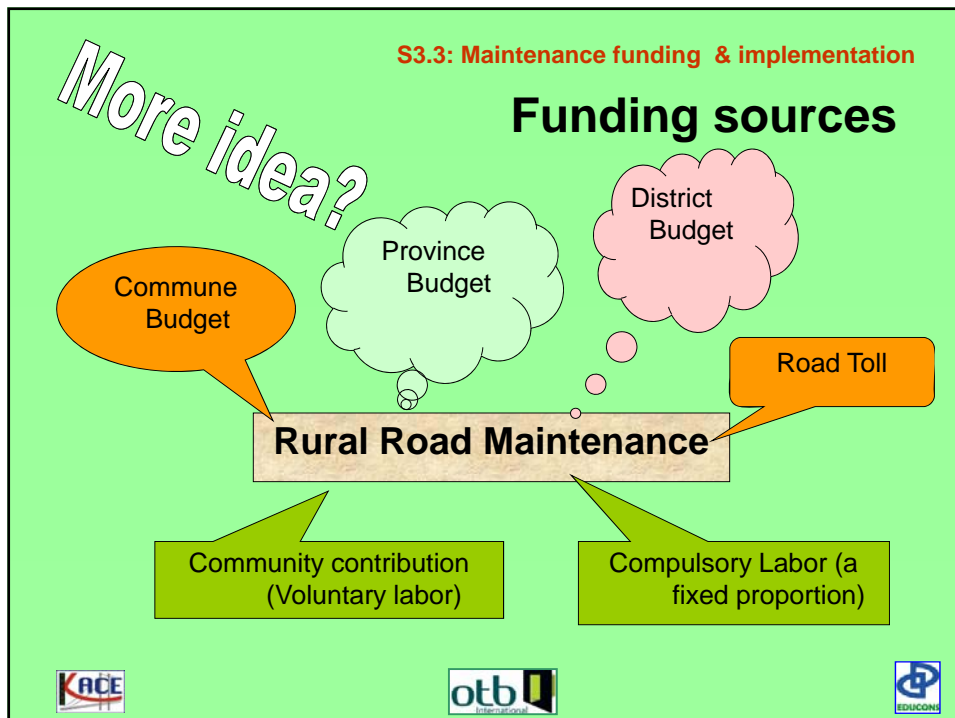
More idea?

S3.3: Maintenance funding & implementation

Funding sources

District Budget

Province Budget

Commune Budget

Road Toll

Rural Road Maintenance

Community contribution (Voluntary labor)

Compulsory Labor (a fixed proportion)

KACE

otb International

EDUCONS